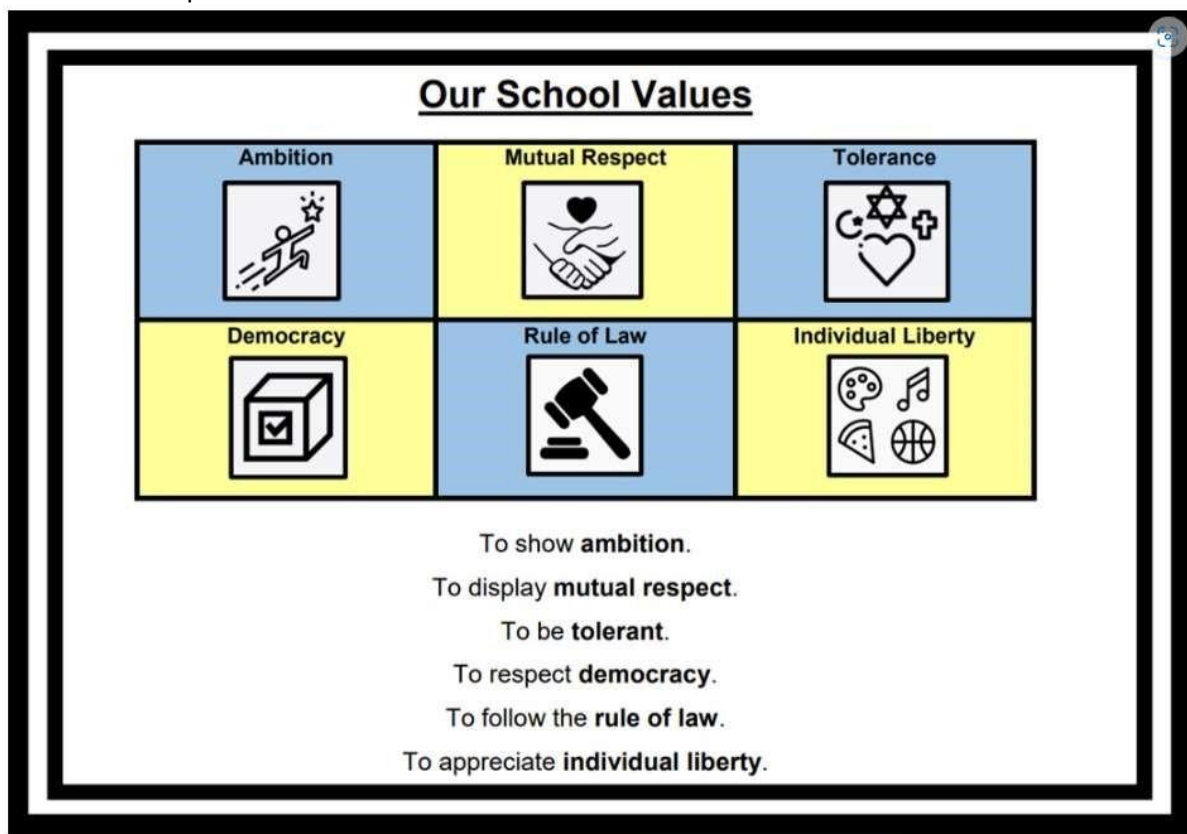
Our School Values

| Ambition | Mutual Respect | Tolerance |
|---|---|---|
| Democracy | Rule of Law | Individual Liberty |

To show **ambition**.

To display **mutual respect**.

To be **tolerant**.

To respect **democracy**.

To follow the **rule of law**.

To appreciate **individual liberty**.